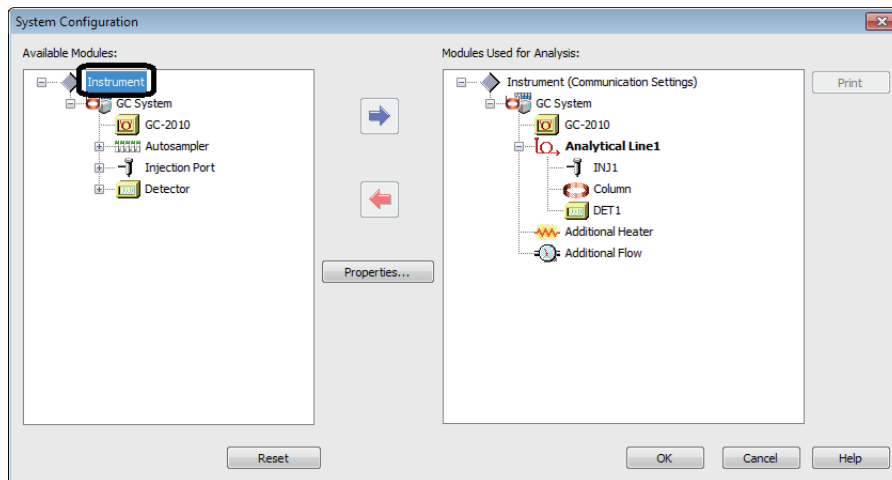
System Configuration

Available Modules:

Instrument
GC System
GC-2010
Autosampler
Injection Port
Detector

Properties...

Modules Used for Analysis:

Instrument (Communication Settings)
GC System
GC-2010
Analytical Line1
INJ1
Column
DET1
Additional Heater
Additional Flow

Print

Reset

OK

Cancel

Help